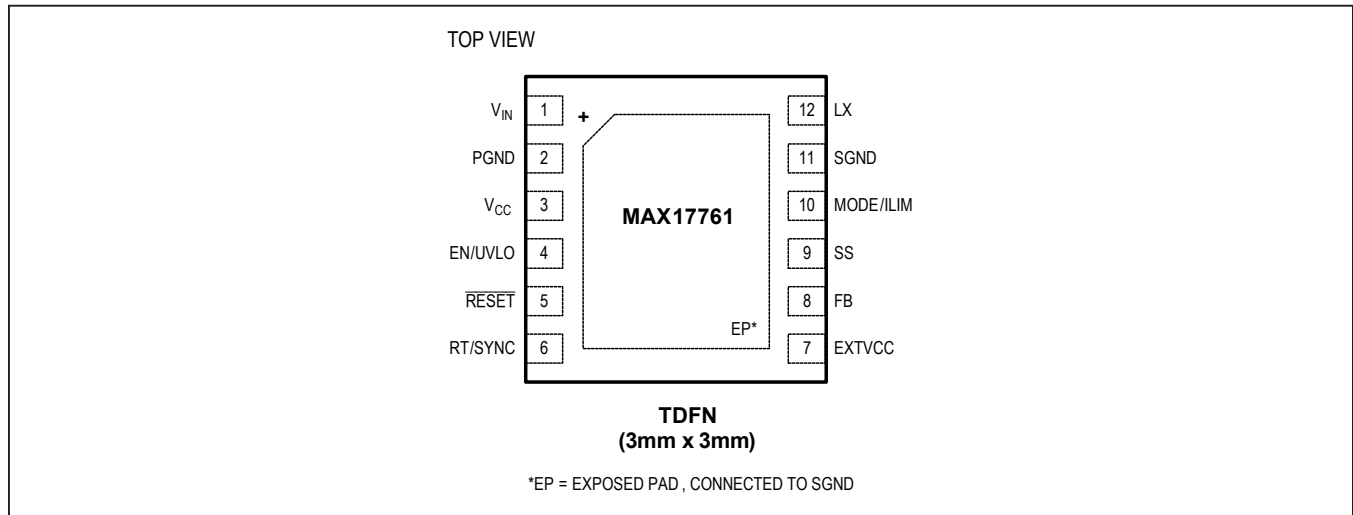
TOP VIEW

$V_{IN}$ 1
PGND 2
$V_{CC}$ 3
EN/UVLO 4
$\overline{RESET}$ 5
RT/SYNC 6

+

MAX17761

EP*

12 LX
11 SGND
10 MODE/ILIM
9 SS
8 FB
7 EXTVCC

TDFN
(3mm x 3mm)

*EP = EXPOSED PAD , CONNECTED TO SGND